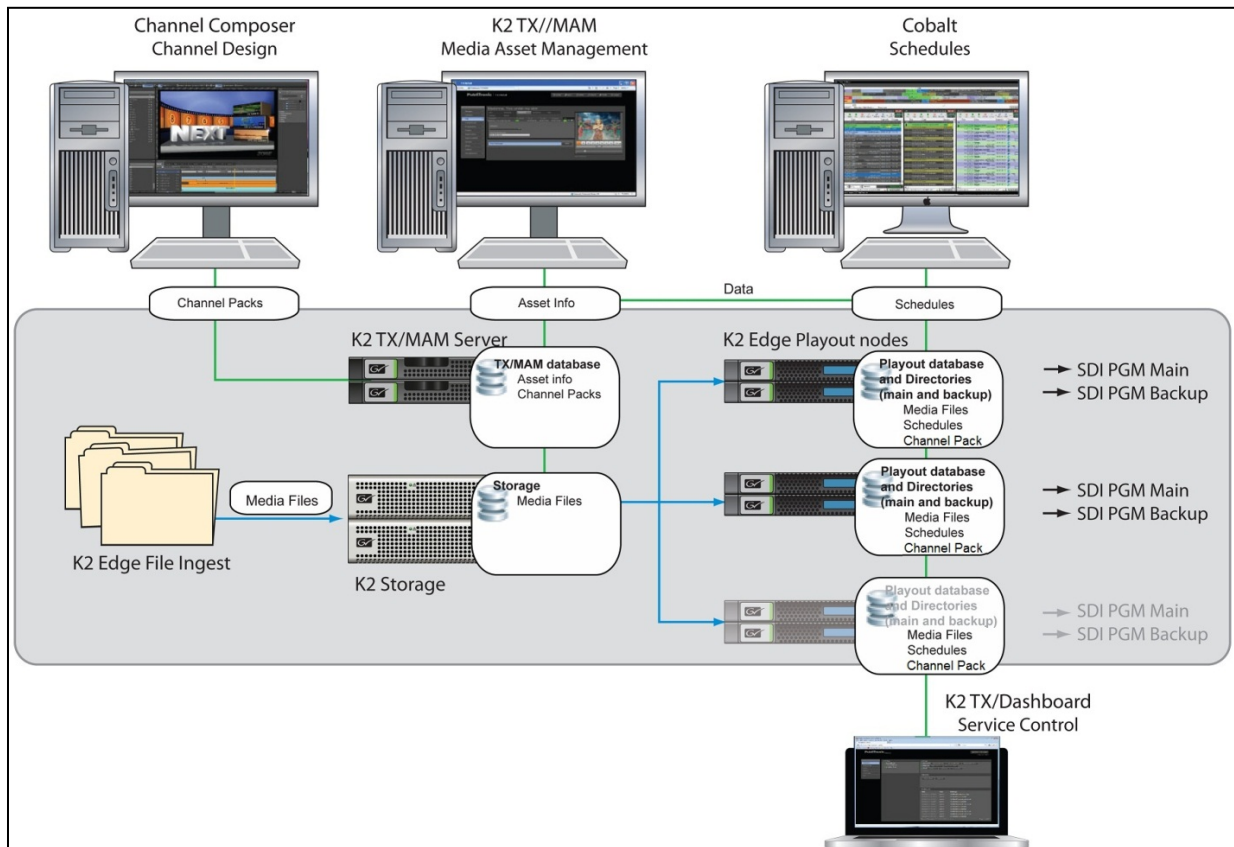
Channel Composer
Channel Design

K2 TX//MAM
Media Asset Management

Cobalt
Schedules

Channel Packs

Asset Info

Data

Schedules

K2 TX/MAM Server

TX/MAM database
Asset info
Channel Packs

K2 Edge Playout nodes

Playout database and Directories (main and backup)
Media Files
Schedules
Channel Pack

→ SDI PGM Main
→ SDI PGM Backup

Media Files

Storage
Media Files

Playout database and Directories (main and backup)
Media Files
Schedules
Channel Pack

→ SDI PGM Main
→ SDI PGM Backup

K2 Edge File Ingest

K2 Storage

Playout database and Directories (main and backup)
Media Files
Schedules
Channel Pack

→ SDI PGM Main
→ SDI PGM Backup

K2 TX/Dashboard
Service Control

NEXT